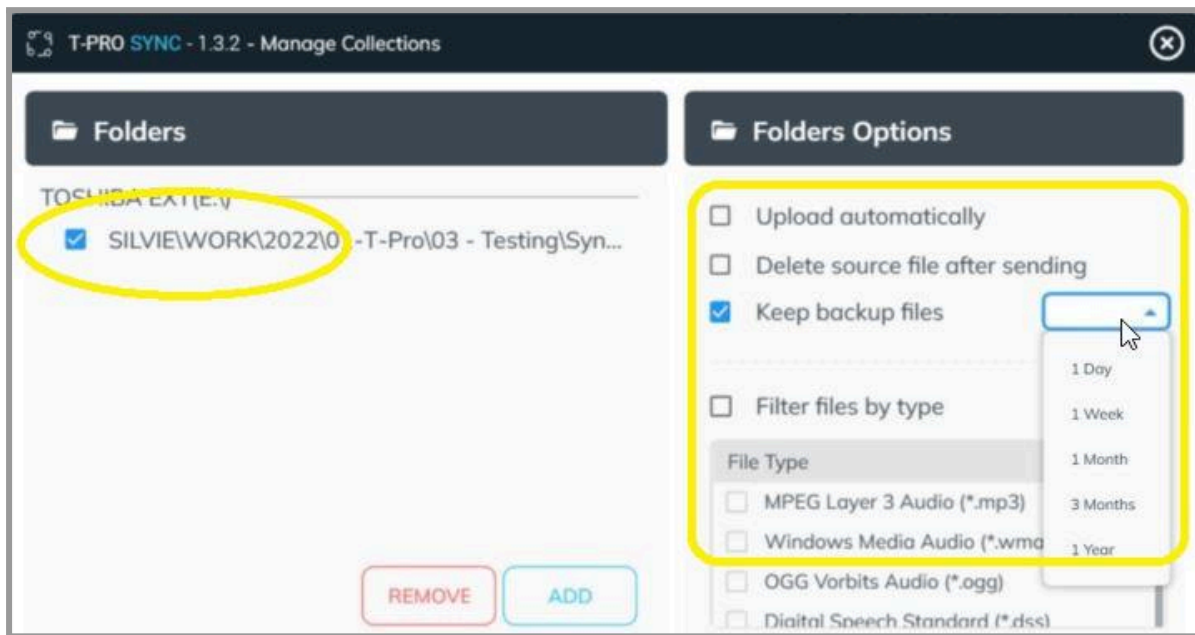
T-PRO SYNC - 1.3.2 - Manage Collections

Folders

TOSHIBA EXT(E:\)

SILVIE\WORK\2022\0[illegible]-T-Pro\03 - Testing\Syn...

REMOVE

ADD

Folders Options

Upload automatically

Delete source file after sending

Keep backup files

1 Day

1 Week

1 Month

3 Months

1 Year

Filter files by type

| File Type |
|---|
| MPEG Layer 3 Audio (*.mp3) |
| Windows Media Audio (*.wma |
| OGG Vorbits Audio (*.ogg) |
| Digital Speech Standard (*.dss) |